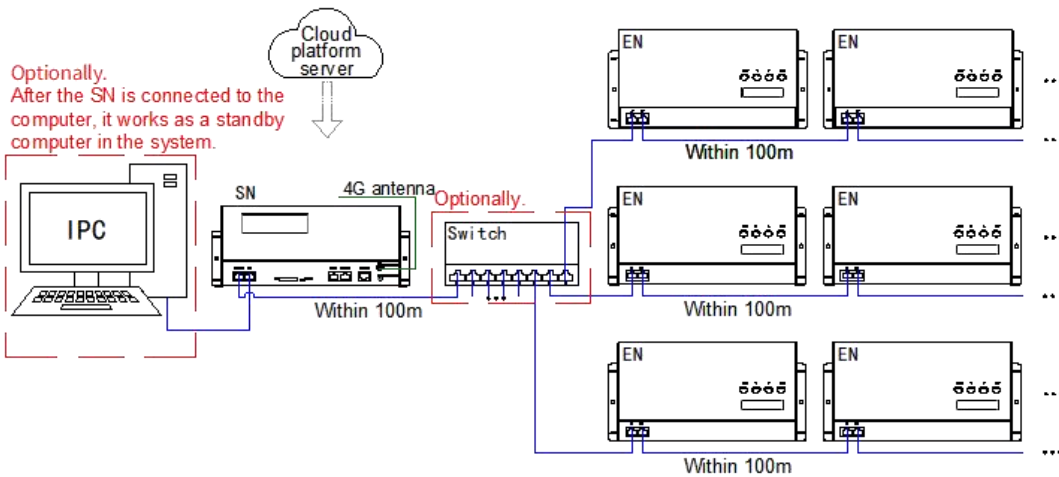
Cloud platform server

Optionally.
After the SN is connected to the computer, it works as a standby computer in the system.

IPC

SN

4G antenna

Optionally.

Switch

Within 100m

EN

EN

Within 100m

EN

EN

Within 100m

EN

EN

Within 100m